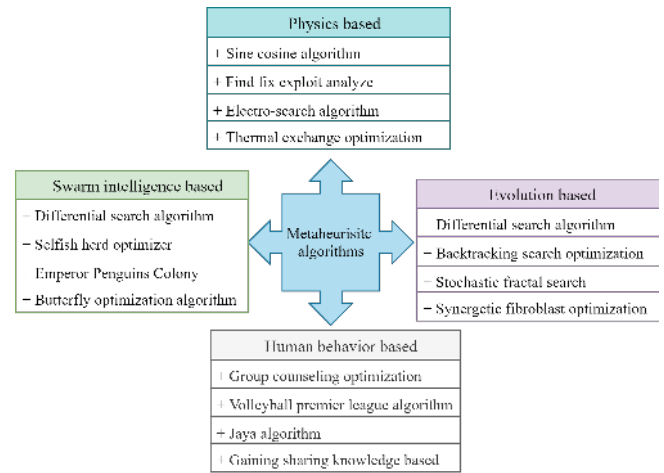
Physics based

+ Sine cosine algorithm

+ Find fix exploit analyze

+ Electro-search algorithm

+ Thermal exchange optimization

Swarm intelligence based

– Differential search algorithm

– Selfish herd optimizer

Emperor Penguins Colony

– Butterfly optimization algorithm

Metaheurisitc algorithms

Evolution based

Differential search algorithm

– Backtracking search optimization

– Stochastic fractal search

– Synergetic fibroblast optimization

Human behavior based

+ Group counseling optimization

+ Volleyball premier league algorithm

+ Jaya algorithm

+ Gaining sharing knowledge based